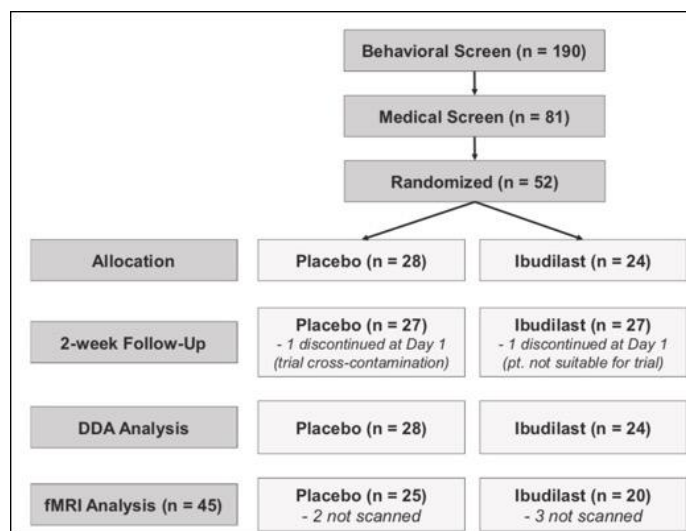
Behavioral Screen (n = 190)

Medical Screen (n = 81)

Randomized (n = 52)

Allocation

Placebo (n = 28)

Ibudilast (n = 24)

2-week Follow-Up

Placebo (n = 27)
- 1 discontinued at Day 1
(trial cross-contamination)

Ibudilast (n = 27)
- 1 discontinued at Day 1
(pt. not suitable for trial)

DDA Analysis

Placebo (n = 28)

Ibudilast (n = 24)

fMRI Analysis (n = 45)

Placebo (n = 25)
- 2 not scanned

Ibudilast (n = 20)
- 3 not scanned